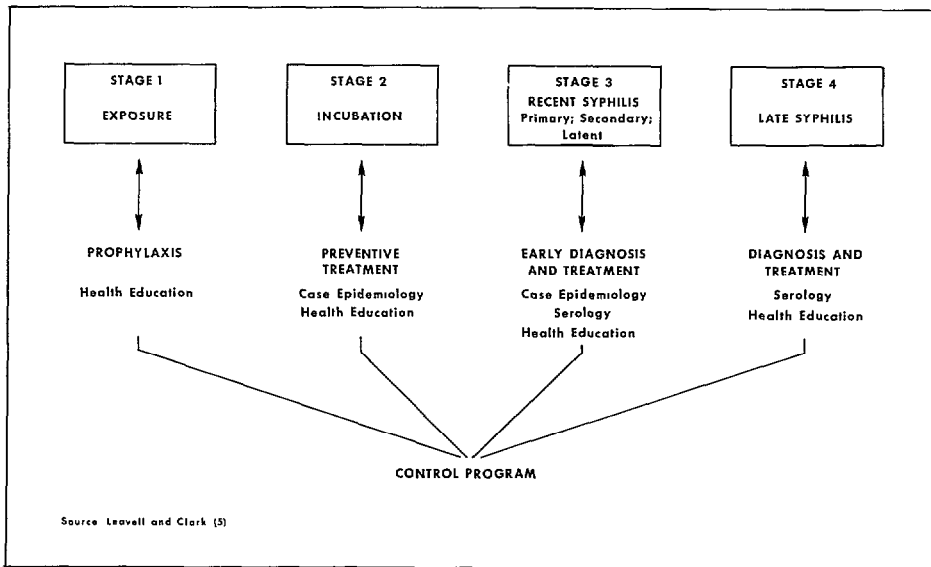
STAGE 1
EXPOSURE

STAGE 2
INCUBATION

STAGE 3
RECENT SYPHILIS
Primary; Secondary; Latent

STAGE 4
LATE SYPHILIS

PROPHYLAXIS
Health Education

PREVENTIVE TREATMENT
Case Epidemiology
Health Education

EARLY DIAGNOSIS AND TREATMENT
Case Epidemiology
Serology
Health Education

DIAGNOSIS AND TREATMENT
Serology
Health Education

CONTROL PROGRAM

Source Leavell and Clark (5)